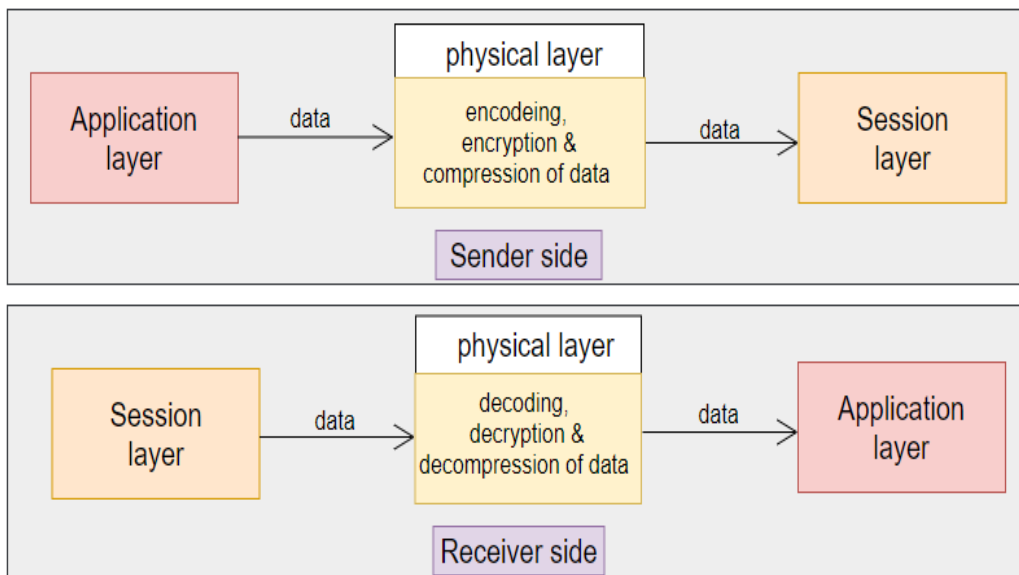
physical layer

Application layer

data

encodeing, encryption & compression of data

data

Session layer

Sender side

physical layer

Session layer

data

decoding, decryption & decompression of data

data

Application layer

Receiver side